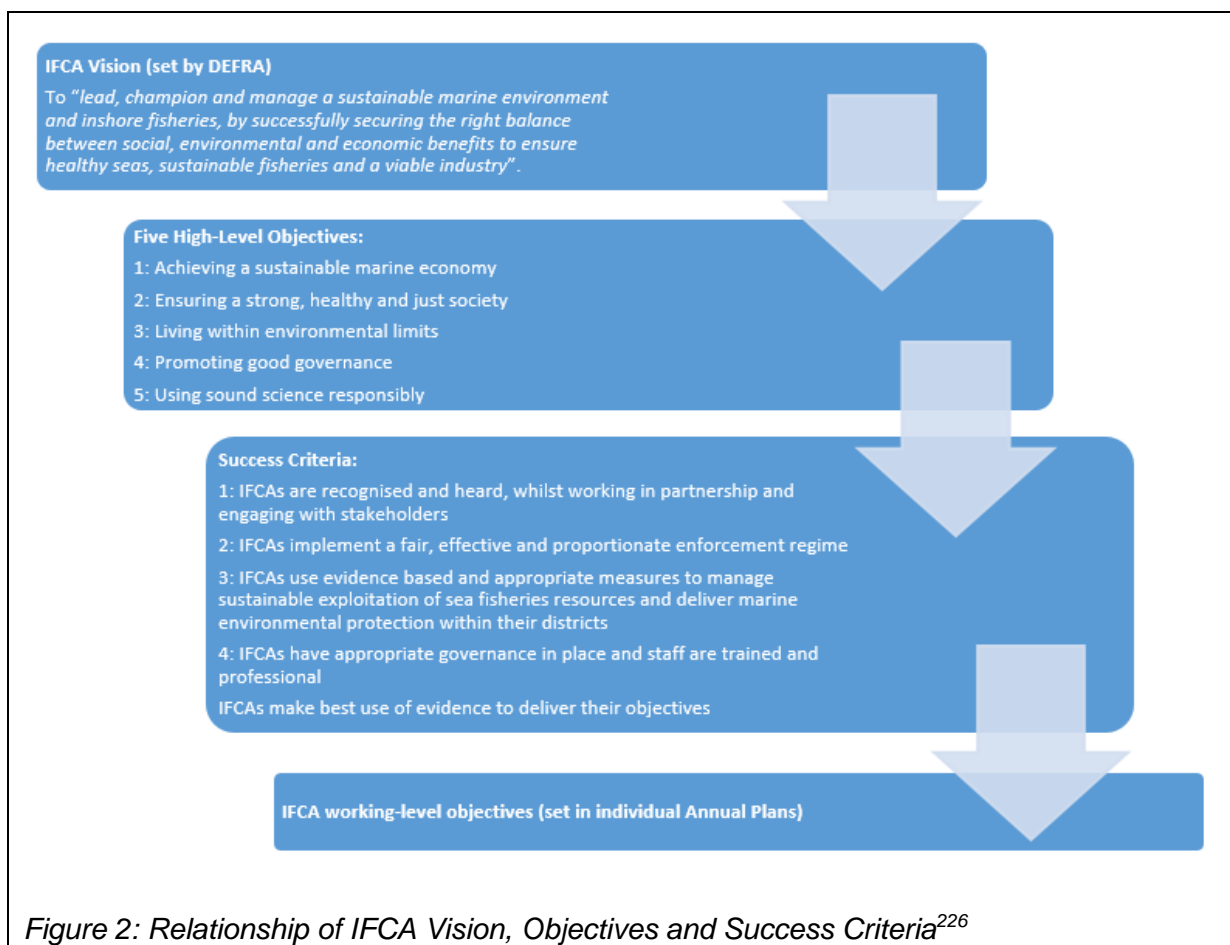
**IFCA Vision (set by DEFRA)**

To "*lead, champion and manage a sustainable marine environment and inshore fisheries, by successfully securing the right balance between social, environmental and economic benefits to ensure healthy seas, sustainable fisheries and a viable industry*".

**Five High-Level Objectives:**

1: Achieving a sustainable marine economy

2: Ensuring a strong, healthy and just society

3: Living within environmental limits

4: Promoting good governance

5: Using sound science responsibly

**Success Criteria:**

1: IFCAs are recognised and heard, whilst working in partnership and engaging with stakeholders

2: IFCAs implement a fair, effective and proportionate enforcement regime

3: IFCAs use evidence based and appropriate measures to manage sustainable exploitation of sea fisheries resources and deliver marine environmental protection within their districts

4: IFCAs have appropriate governance in place and staff are trained and professional

IFCAs make best use of evidence to deliver their objectives

**IFCA working-level objectives (set in individual Annual Plans)**

*Figure 2: Relationship of IFCA Vision, Objectives and Success Criteria*$^{226}$